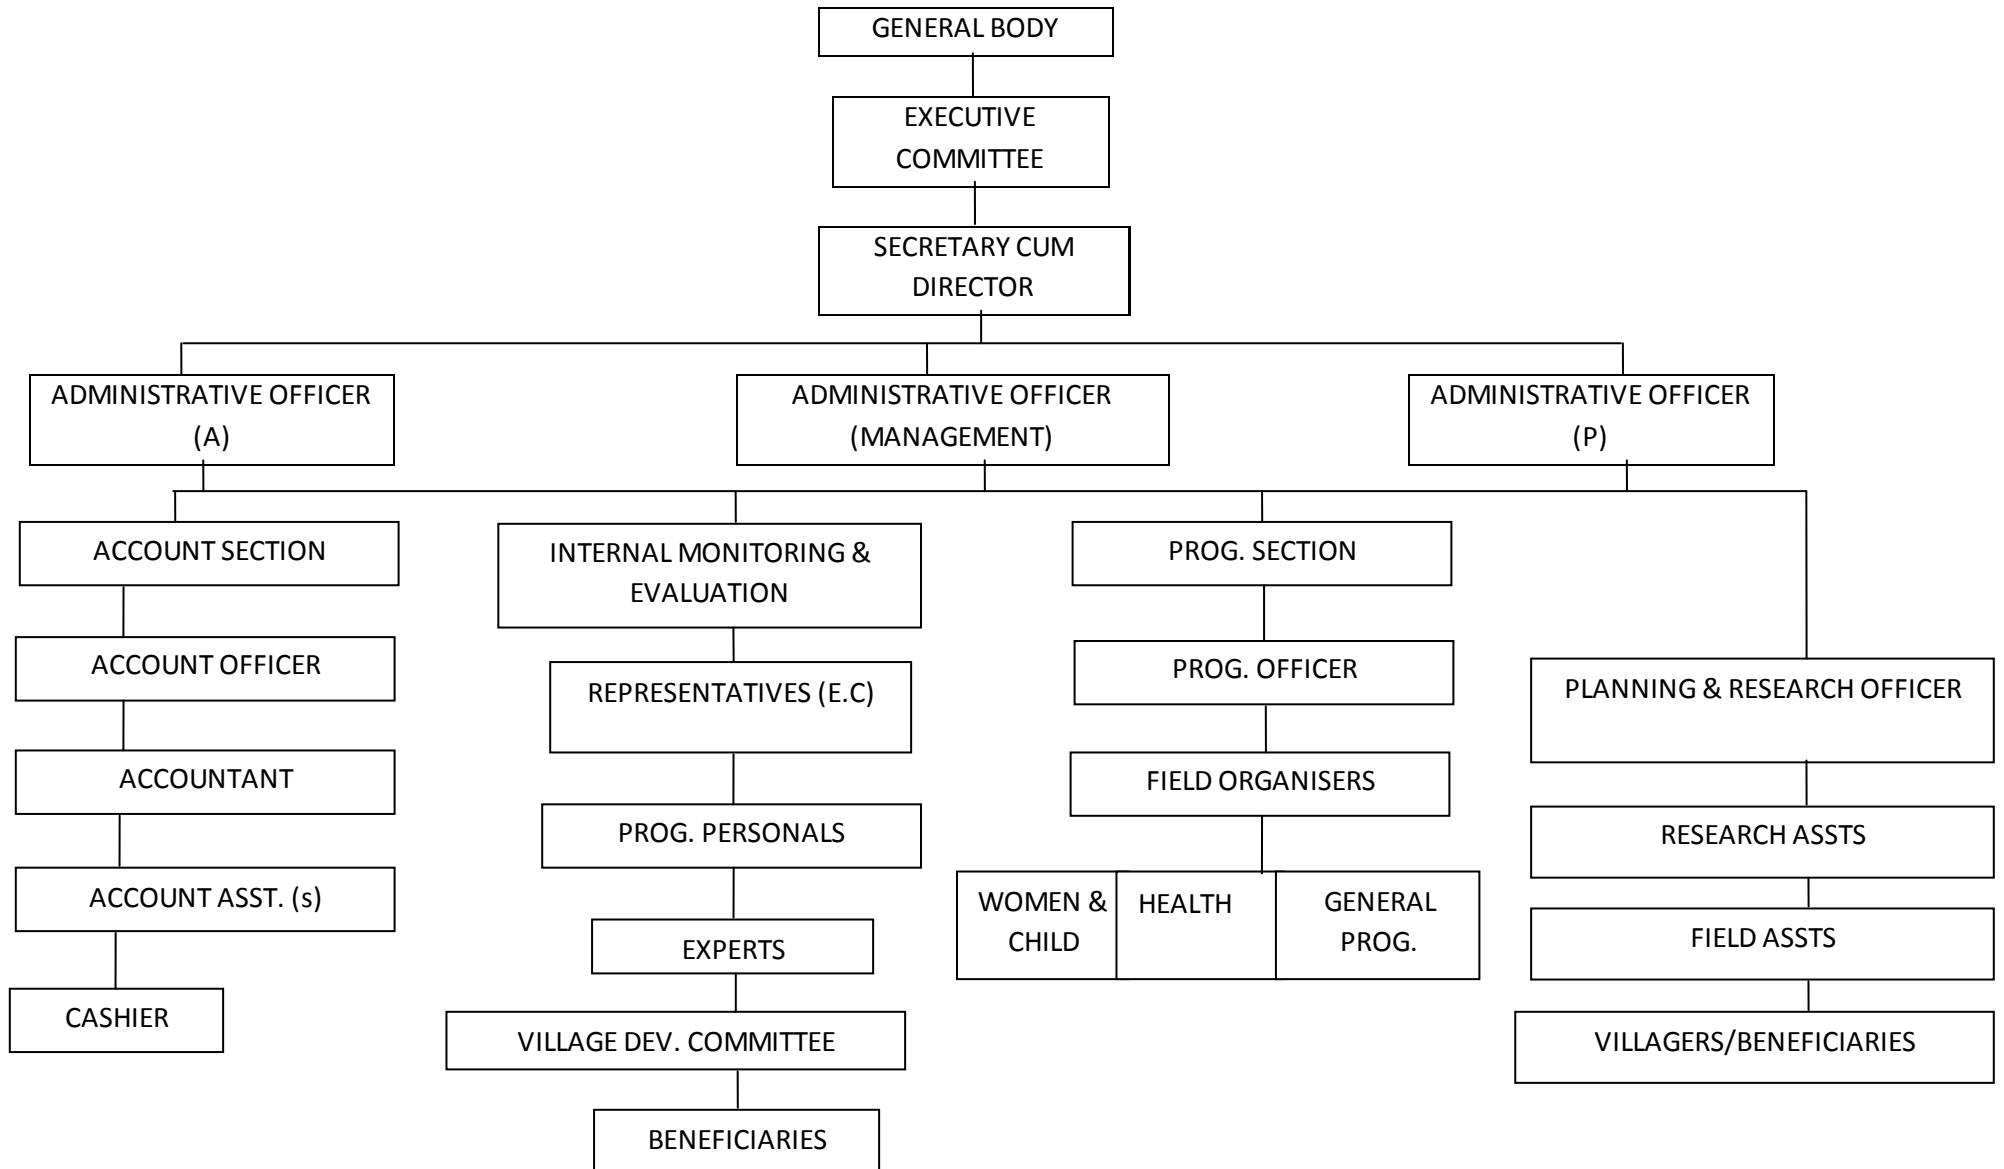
GENERAL BODY

EXECUTIVE COMMITTEE

SECRETARY CUM DIRECTOR

ADMINISTRATIVE OFFICER (A)

ADMINISTRATIVE OFFICER (MANAGEMENT)

ADMINISTRATIVE OFFICER (P)

ACCOUNT SECTION

ACCOUNT OFFICER

ACCOUNTANT

ACCOUNT ASST. (s)

CASHIER

INTERNAL MONITORING & EVALUATION

REPRESENTATIVES (E.C)

PROG. PERSONALS

EXPERTS

VILLAGE DEV. COMMITTEE

BENEFICIARIES

PROG. SECTION

PROG. OFFICER

FIELD ORGANISERS

WOMEN & CHILD

HEALTH

GENERAL PROG.

PLANNING & RESEARCH OFFICER

RESEARCH ASSTS

FIELD ASSTS

VILLAGERS/BENEFICIARIES